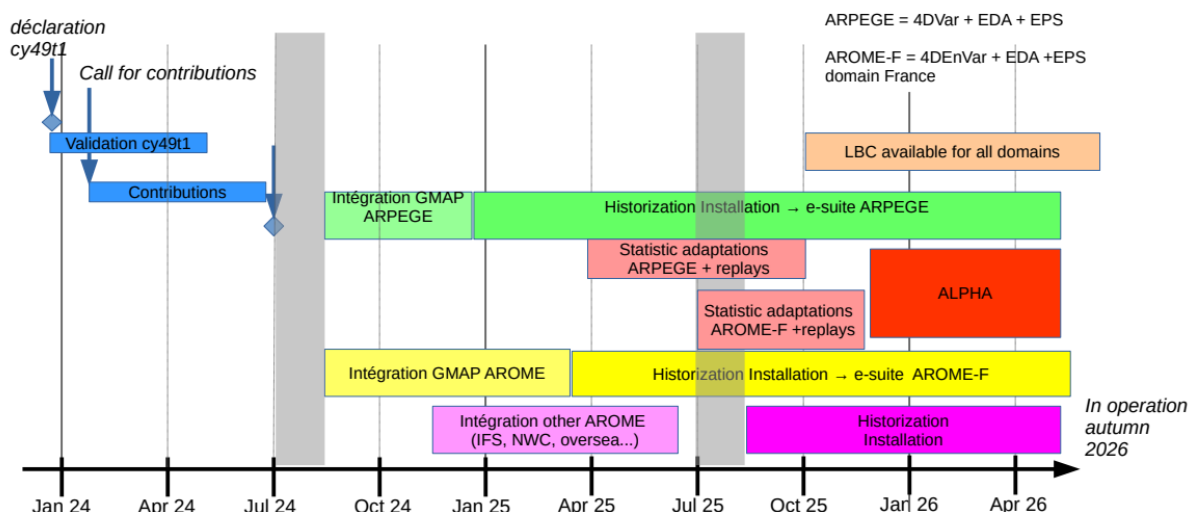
déclaration cy49t1

Call for contributions

ARPEGE = 4DVar + EDA + EPS

AROME-F = 4DEnVar + EDA +EPS domain France

Validation cy49t1

Contributions

LBC available for all domains

Intégration GMAP ARPEGE

Historization Installation → e-suite ARPEGE

Statistic adaptations ARPEGE + replays

ALPHA

Statistic adaptations AROME-F +replays

Intégration GMAP AROME

Historization Installation → e-suite AROME-F

Intégration other AROME (IFS, NWC, oversea...)

Historization Installation

In operation autumn 2026

Jan 24 Apr 24 Jul 24 Oct 24 Jan 25 Apr 25 Jul 25 Oct 25 Jan 26 Apr 26